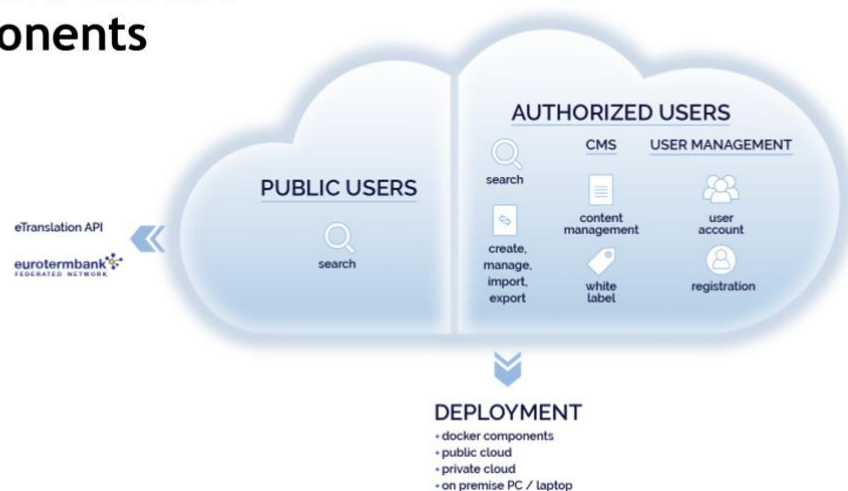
onents

eTranslation API

eurotermbank
FEDERATED NETWORK

PUBLIC USERS

search

AUTHORIZED USERS

search

create, manage, import, export

CMS

content management

white label

USER MANAGEMENT

user account

registration

DEPLOYMENT
• docker components
• public cloud
• private cloud
• on premise PC / laptop